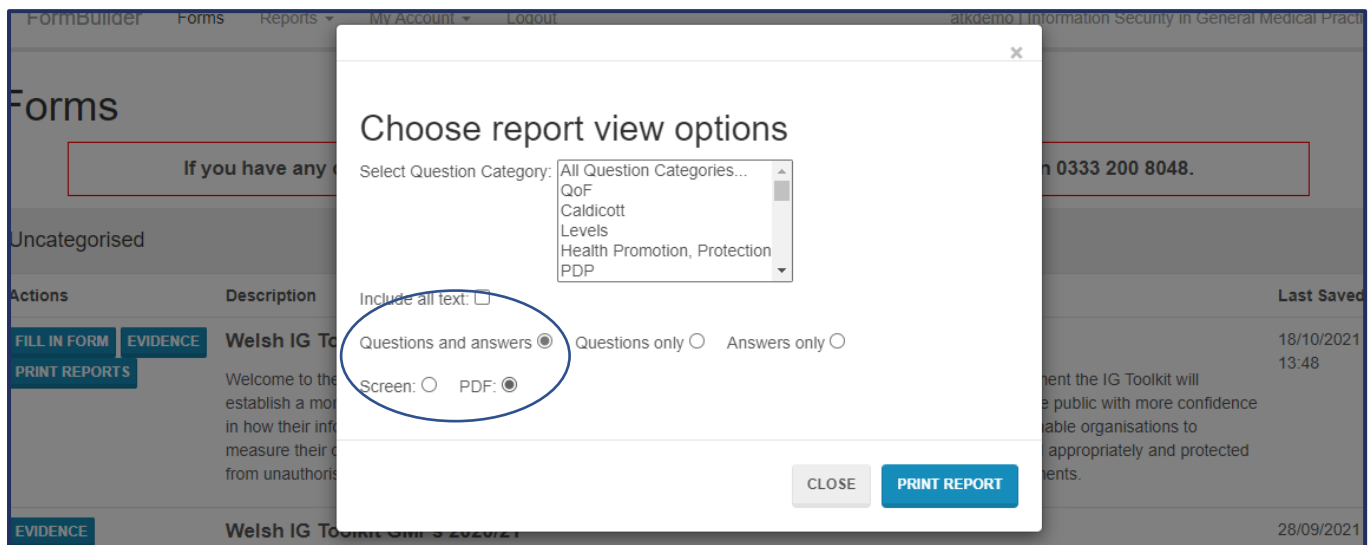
FormBuilder Forms Reports ▾ My Account ▾ Logout atkdemo | Information Security in General Medical Practi

Forms

If you have any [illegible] n 0333 200 8048.

Uncategorised

Actions Description Last Saved

FILL IN FORM EVIDENCE PRINT REPORTS

Welsh IG To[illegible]

Welcome to the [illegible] nent the IG Toolkit will establish a mor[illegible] e public with more confidence in how their info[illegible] able organisations to measure their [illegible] appropriately and protected from unauthoris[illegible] nents.

18/10/2021 13:48

EVIDENCE

Welsh IG Toolkit GMPs 2020/21

28/09/2021

×

Choose report view options

Select Question Category: All Question Categories... QoF Caldicott Levels Health Promotion, Protection PDP

Include all text: ☐

Questions and answers ◉ Questions only ○ Answers only ○

Screen: ○ PDF: ◉

CLOSE PRINT REPORT